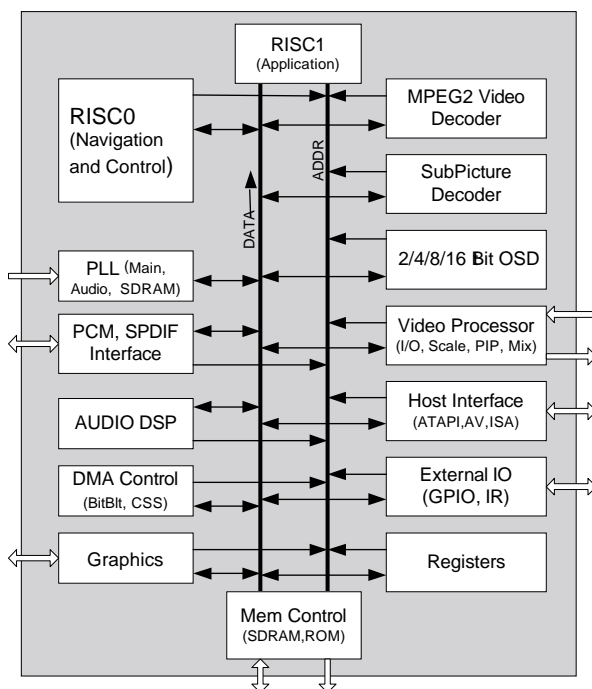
RISC1
(Application)

RISC0
(Navigation and Control)

MPEG2 Video Decoder

ADDR

DATA

SubPicture Decoder

2/4/8/16 Bit OSD

PLL (Main, Audio, SDRAM)

PCM, SPDIF Interface

Video Processor
(I/O, Scale, PIP, Mix)

Host Interface
(ATAPI,AV,ISA)

AUDIO DSP

DMA Control
(BitBlt, CSS)

External IO
(GPIO, IR)

Graphics

Registers

Mem Control
(SDRAM,ROM)